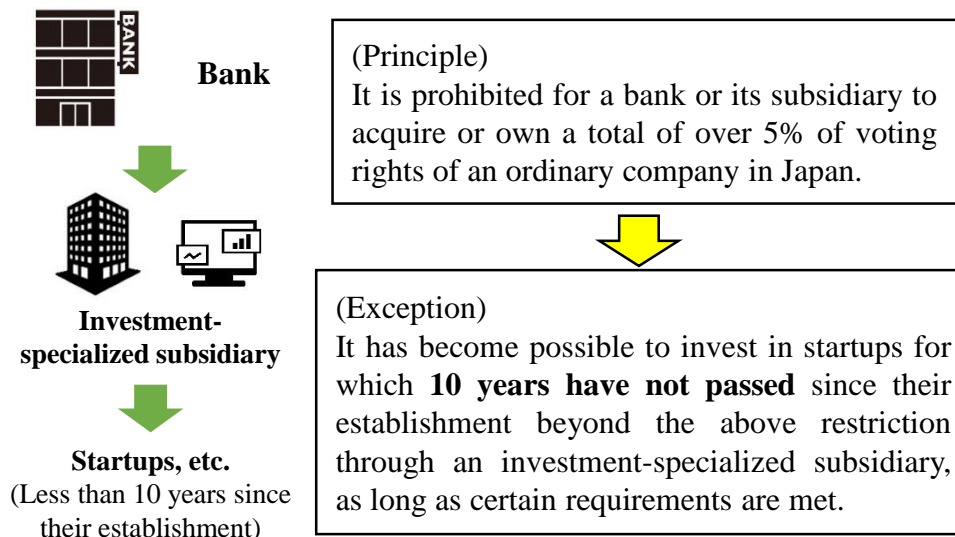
BANK

Bank

Investment-specialized subsidiary

Startups, etc.
(Less than 10 years since their establishment)

(Principle)
It is prohibited for a bank or its subsidiary to acquire or own a total of over 5% of voting rights of an ordinary company in Japan.

(Exception)
It has become possible to invest in startups for which **10 years have not passed** since their establishment beyond the above restriction through an investment-specialized subsidiary, as long as certain requirements are met.